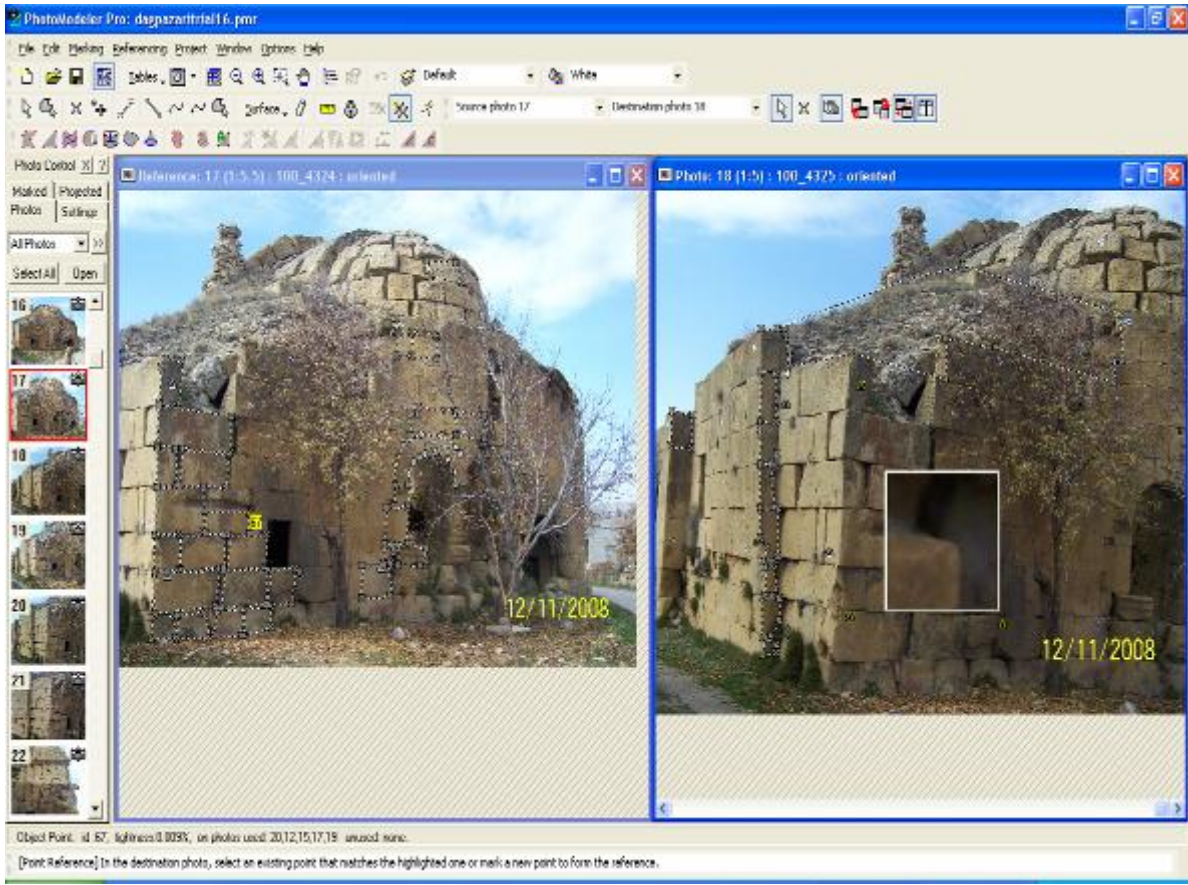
PhotoModeler Pro: daspazarttrial16.pmr

File Edit Marking Referencing Project Window Options Help

Tables Default White

Surface Source photo 17 Destination photo 18

Photo Control

Marked Projected Photos Settings

All Photos

Select All Open

16

17

18

19

20

21

22

Reference: 17 (1:5.5) : 100_4324 : oriented

56

12/11/2008

Photo: 18 (1:5) : 100_4325 : oriented

12/11/2008

Object Point: id 67, tightness 0.809%, on photos used: 20,12,15,17,19 unused: none.

[Point Reference] In the destination photo, select an existing point that matches the highlighted one or mark a new point to form the reference.